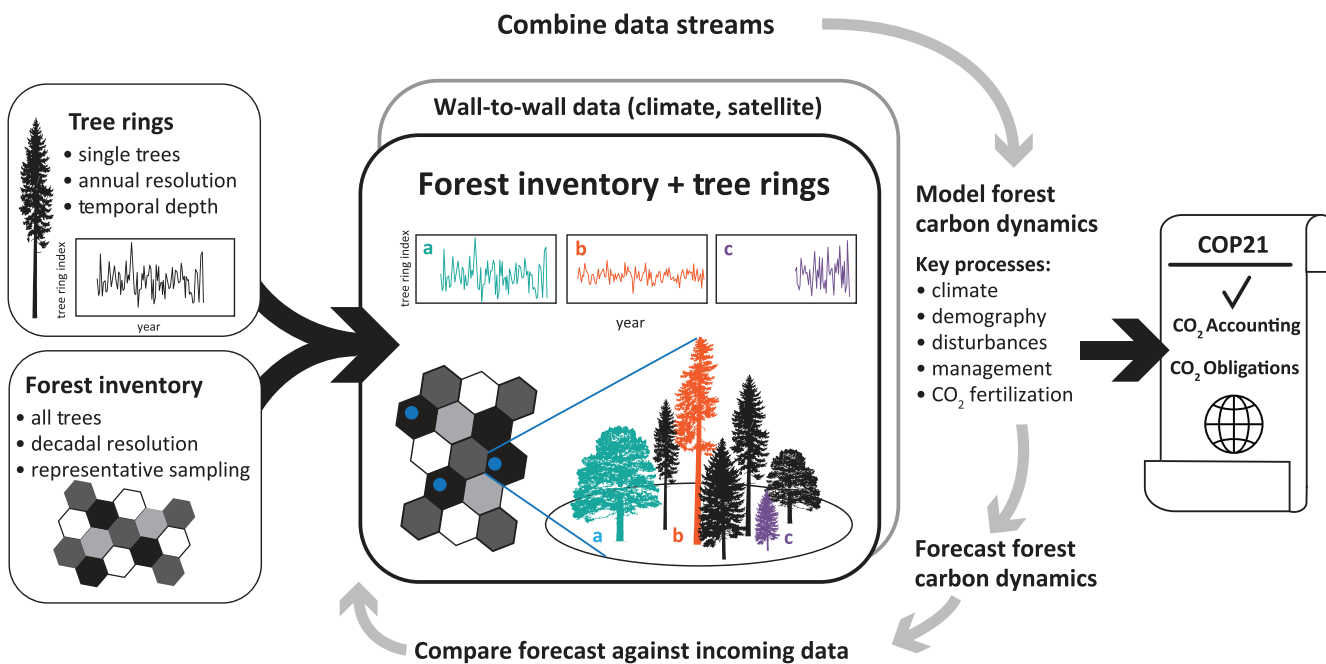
Combine data streams

Tree rings
• single trees
• annual resolution
• temporal depth

tree ring index

year

Forest inventory
• all trees
• decadal resolution
• representative sampling

Wall-to-wall data (climate, satellite)

Forest inventory + tree rings

tree ring index

a

b

c

year

a

b

c

Model forest carbon dynamics

Key processes:
• climate
• demography
• disturbances
• management
• $CO_2$ fertilization

COP21

✓

$CO_2$ Accounting

$CO_2$ Obligations

Forecast forest carbon dynamics

Compare forecast against incoming data